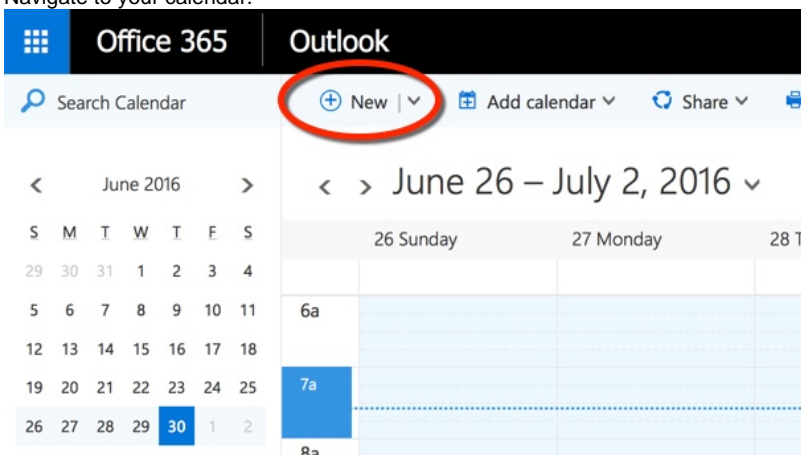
Navigate to your calendar.

Office 365 Outlook

Search Calendar

New | Add calendar Share

June 2016

| S | M | T | W | T | F | S |
|---|---|---|---|---|---|---|
| 29 | 30 | 31 | 1 | 2 | 3 | 4 |
| 5 | 6 | 7 | 8 | 9 | 10 | 11 |
| 12 | 13 | 14 | 15 | 16 | 17 | 18 |
| 19 | 20 | 21 | 22 | 23 | 24 | 25 |
| 26 | 27 | 28 | 29 | 30 | 1 | 2 |

June 26 – July 2, 2016

26 Sunday 27 Monday 28 T

6a

7a

8a